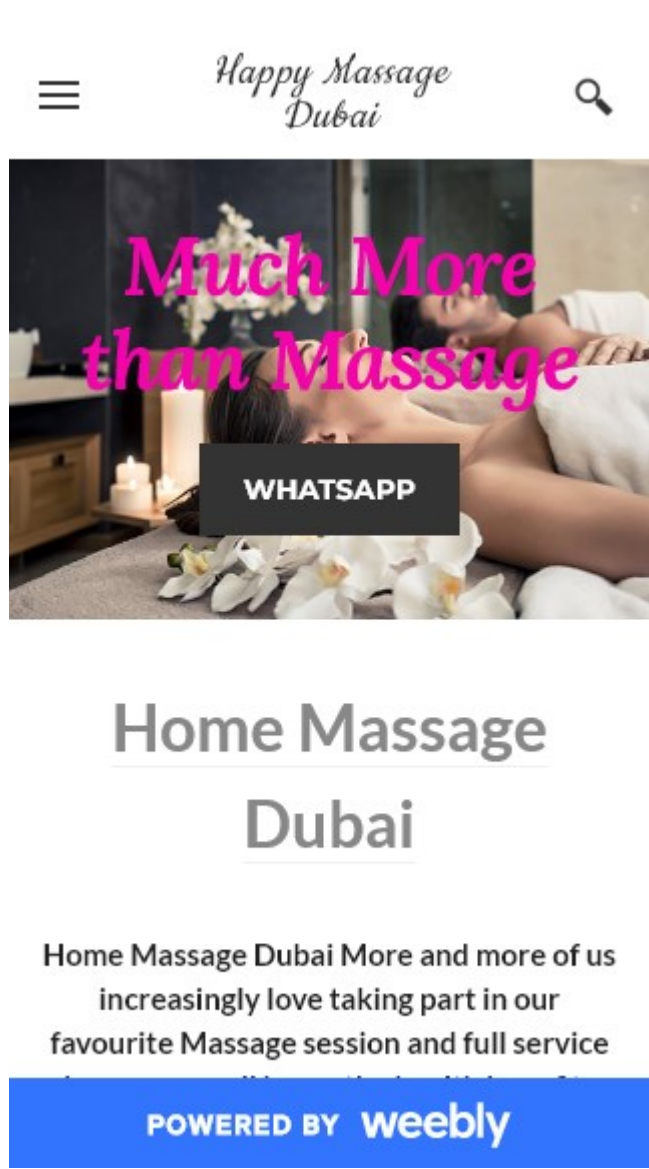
Happy Massage Dubai

Much More than Massage

WHATSAPP

Home Massage Dubai

Home Massage Dubai More and more of us increasingly love taking part in our favourite Massage session and full service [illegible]

POWERED BY weebly